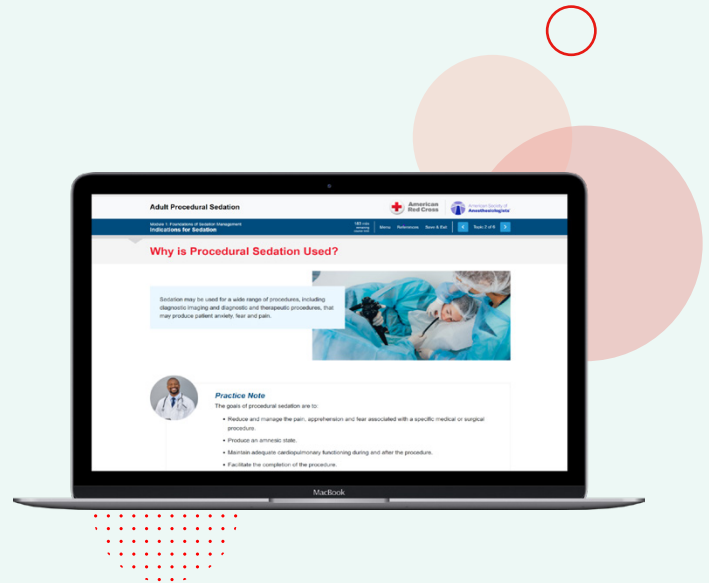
Adult Procedural Sedation

American Red Cross

American Society of Anesthesiologists

Module 1: Foundations of Sedation Management
Indications for Sedation

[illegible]

Menu References Save & Exit Topic 2 of 6

Why is Procedural Sedation Used?

Sedation may be used for a wide range of procedures, including diagnostic imaging and diagnostic and therapeutic procedures, that may produce patient anxiety, fear and pain.

Practice Note

The goals of procedural sedation are to:

- Reduce and manage the pain, apprehension and fear associated with a specific medical or surgical procedure.
- Produce an amnesic state.
- Maintain adequate cardiopulmonary functioning during and after the procedure.
- Facilitate the completion of the procedure.

MacBook